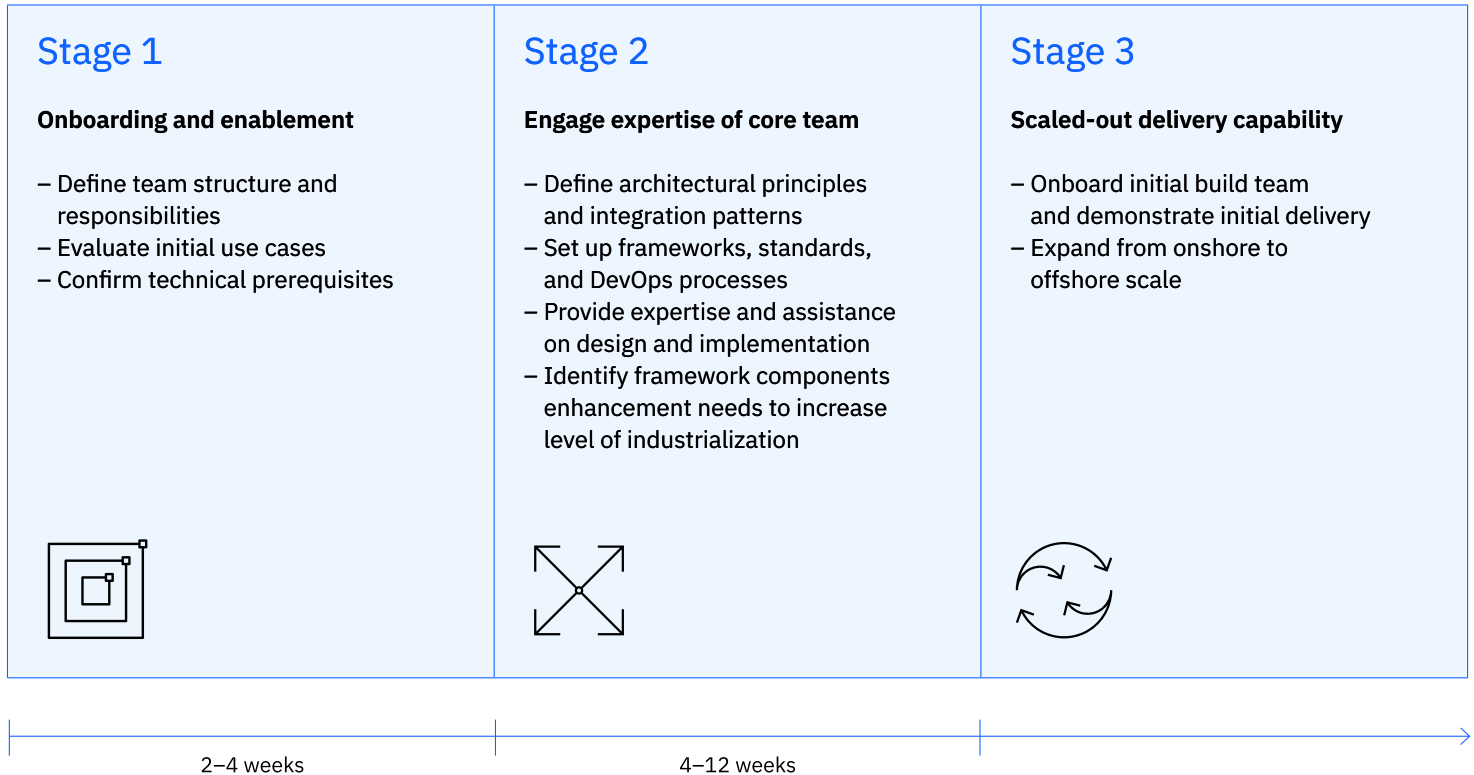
Stage 1

**Onboarding and enablement**

– Define team structure and responsibilities
– Evaluate initial use cases
– Confirm technical prerequisites

Stage 2

**Engage expertise of core team**

– Define architectural principles and integration patterns
– Set up frameworks, standards, and DevOps processes
– Provide expertise and assistance on design and implementation
– Identify framework components enhancement needs to increase level of industrialization

Stage 3

**Scaled-out delivery capability**

– Onboard initial build team and demonstrate initial delivery
– Expand from onshore to offshore scale

2–4 weeks

4–12 weeks